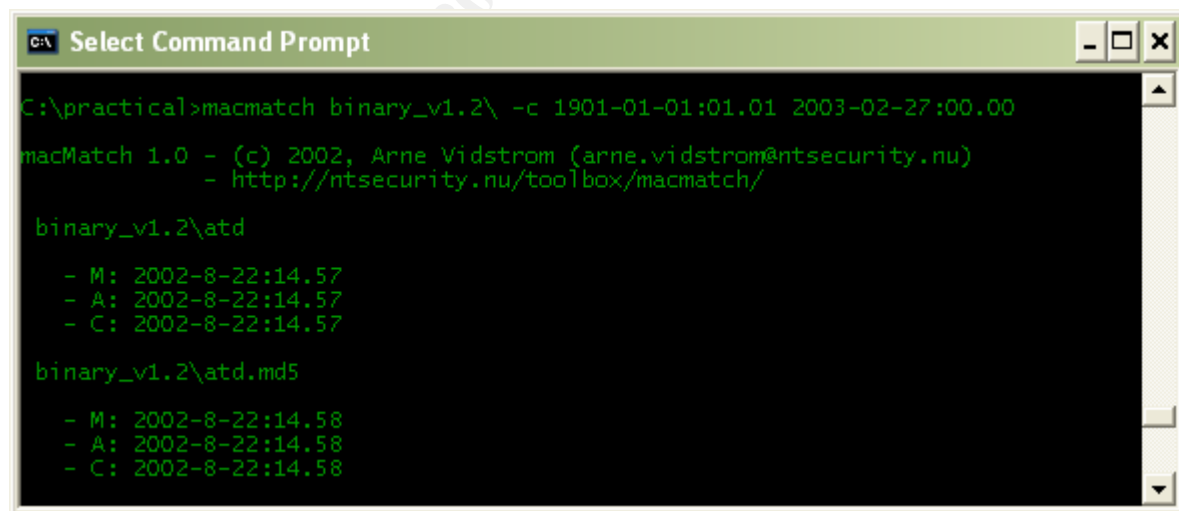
Select Command Prompt

C:\practical>macmatch binary_v1.2\ -c 1901-01-01:01.01 2003-02-27:00.00

macMatch 1.0 - (c) 2002, Arne Vidstrom (arne.vidstrom@ntsecurity.nu)
 - http://ntsecurity.nu/toolbox/macmatch/

binary_v1.2\atd

- M: 2002-8-22:14.57
- A: 2002-8-22:14.57
- C: 2002-8-22:14.57

binary_v1.2\atd.md5

- M: 2002-8-22:14.58
- A: 2002-8-22:14.58
- C: 2002-8-22:14.58